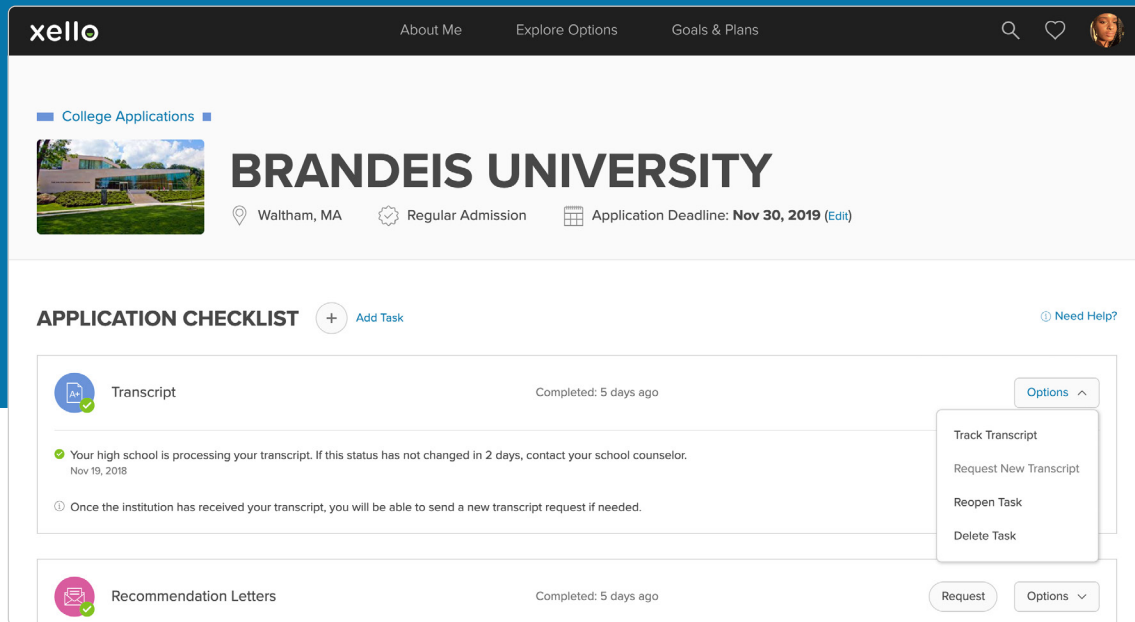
xello

About Me
Explore Options
Goals & Plans

College Applications

BRANDEIS UNIVERSITY

Waltham, MA
Regular Admission
Application Deadline: **Nov 30, 2019** (Edit)

APPLICATION CHECKLIST

Add Task

Need Help?

A+

Transcript

Completed: 5 days ago

Options

Track Transcript
Request New Transcript
Reopen Task
Delete Task

Your high school is processing your transcript. If this status has not changed in 2 days, contact your school counselor.
Nov 19, 2018

Once the institution has received your transcript, you will be able to send a new transcript request if needed.

Recommendation Letters

Completed: 5 days ago

Request

Options